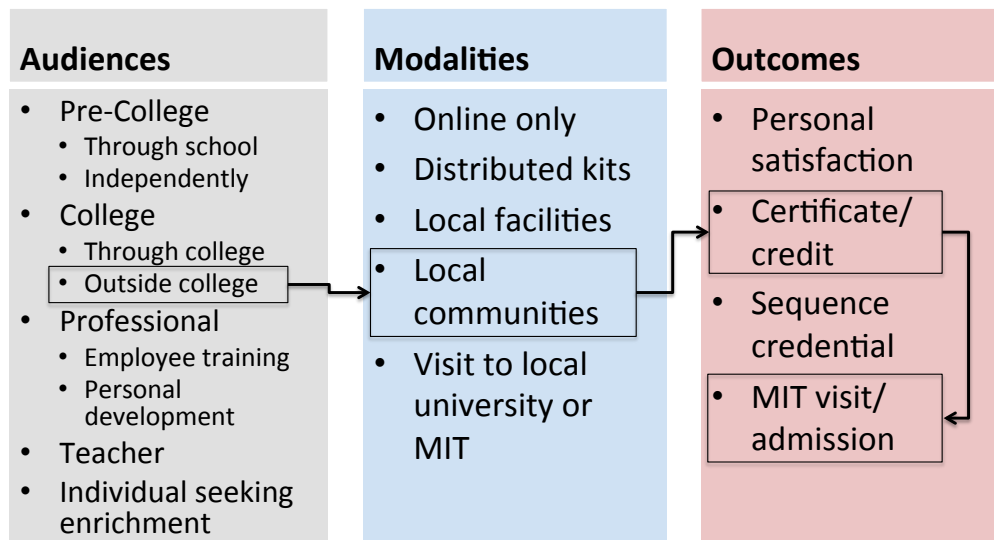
Audiences

- Pre-College
  - Through school
  - Independently
- College
  - Through college
  - Outside college
- Professional
  - Employee training
  - Personal development
- Teacher
- Individual seeking enrichment

Modalities

- Online only
- Distributed kits
- Local facilities
- Local communities
- Visit to local university or MIT

Outcomes

- Personal satisfaction
- Certificate/ credit
- Sequence credential
- MIT visit/ admission